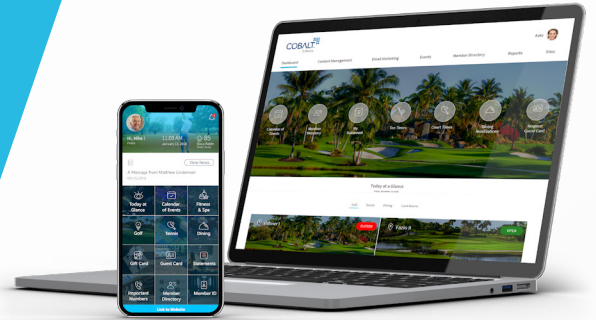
COBALT

Dashboard Content Management Email Marketing Events Member Directory Reports Sites

Calendar of Events Member Directory My Statement Tee Times Court Times Dining Reservations Register Guest Card

Today at a Glance

Golf Tennis Dining Loot Boxes

Outdoor

OPEN

Hi, Mike !

11:03 AM

85

A Message from Matthew Lindeman

Today at Glance
Calendar of Events
Fitness & Spa
Golf
Tennis
Dining
Gift Card
Guest Card
Statements
Important Numbers
Member Directory
Member ID

Link to Website